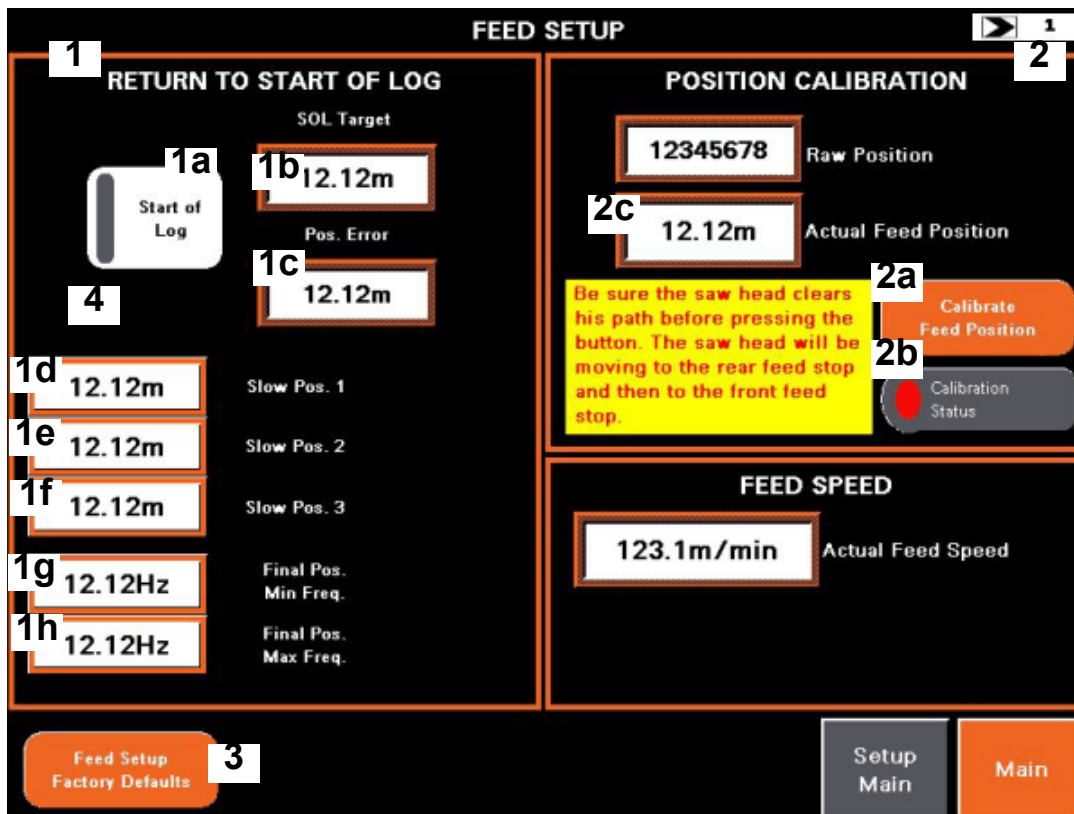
FEED SETUP

1

2

RETURN TO START OF LOG

SOL Target

1a

Start of Log

1b 12.12m

Pos. Error

1c 12.12m

4

1d 12.12m Slow Pos. 1

1e 12.12m Slow Pos. 2

1f 12.12m Slow Pos. 3

1g 12.12Hz Final Pos. Min Freq.

1h 12.12Hz Final Pos. Max Freq.

POSITION CALIBRATION

12345678 Raw Position

2c 12.12m Actual Feed Position

Be sure the saw head clears his path before pressing the button. The saw head will be moving to the rear feed stop and then to the front feed stop.

2a Calibrate Feed Position

2b Calibration Status

FEED SPEED

123.1m/min Actual Feed Speed

Feed Setup Factory Defaults

3

Setup Main

Main